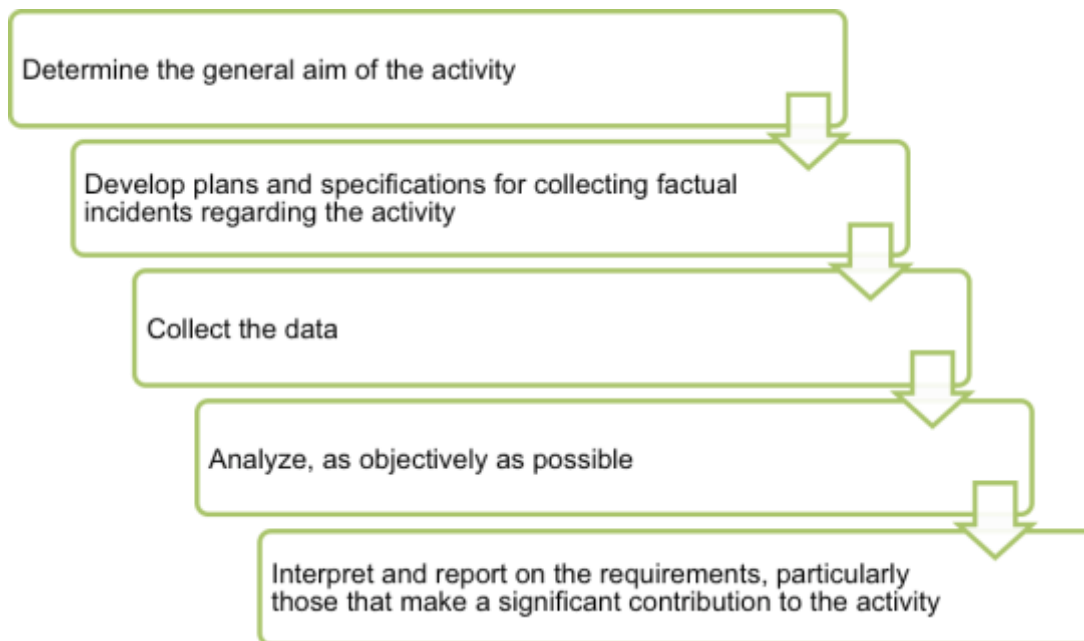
Determine the general aim of the activity

Develop plans and specifications for collecting factual incidents regarding the activity

Collect the data

Analyze, as objectively as possible

Interpret and report on the requirements, particularly those that make a significant contribution to the activity